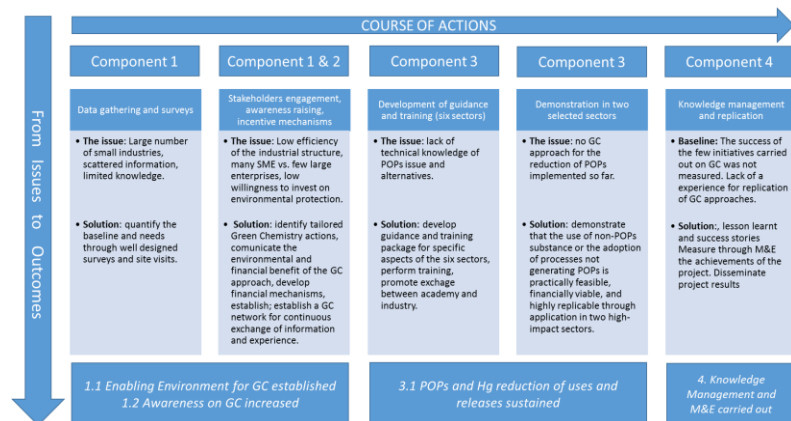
COURSE OF ACTIONS

From Issues to Outcomes

Component 1

Data gathering and surveys

• The issue: Large number of small industries, scattered information, limited knowledge.

• Solution: quantify the baseline and needs through well designed surveys and site visits.

Component 1 & 2

Stakeholders engagement, awareness raising, incentive mechanisms

• The issue: Low efficiency of the industrial structure, many SME vs. few large enterprises, low willingness to invest on environmental protection.

• Solution: identify tailored Green Chemistry actions, comunicate the environmental and financial benefit of the GC approach, develop financial mechanisms, establish; establish a GC network for continuous exchange of information and experience.

Component 3

Development of guidance and training (six sectors)

• The issue: lack of technical knowledge of POPs issue and alternatives.

• Solution: develop guidance and training package for specific aspects of the six sectors, perform training, promote exchage between academy and industry.

Component 3

Demonstration in two selected sectors

• The issue: no GC approach for the reduction of POPs implemented so far.

• Solution: demonstrate that the use of non-POPs substance or the adoption of processes not generating POPs is practically feasible, financially viable, and highly replicable through application in two high-impact sectors.

Component 4

Knowledge management and replication

• Baseline: The success of the few initiatives carried out on GC was not measured. Lack of a experience for replication of GC approaches.

• Solution:, lesson learnt and success stories Measure through M&E the achievements of the project. Disseminate project results

1.1 Enabling Environment for GC established
1.2 Awareness on GC increased

3.1 POPs and Hg reduction of uses and releases sustained

4. Knowledge Management and M&E carried out